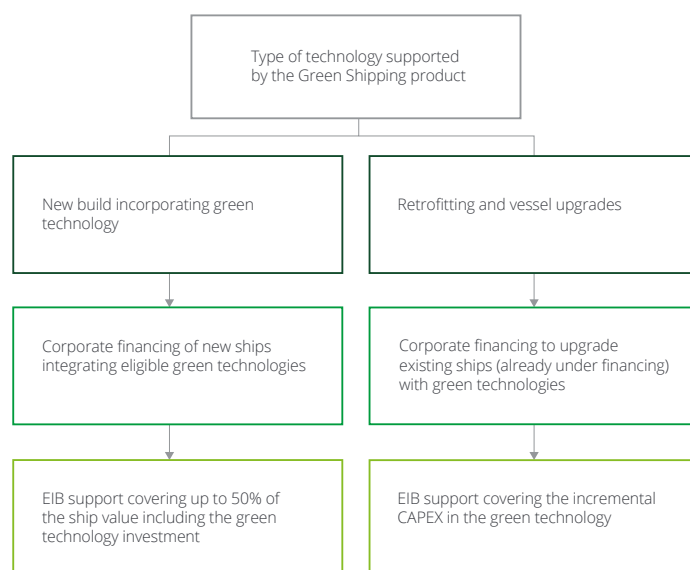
Type of technology supported by the Green Shipping product

New build incorporating green technology

Corporate financing of new ships integrating eligible green technologies

EIB support covering up to 50% of the ship value including the green technology investment

Retrofitting and vessel upgrades

Corporate financing to upgrade existing ships (already under financing) with green technologies

EIB support covering the incremental CAPEX in the green technology